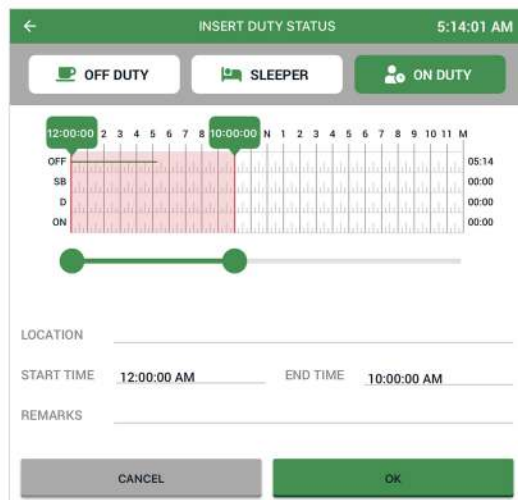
←
INSERT DUTY STATUS
5:14:01 AM

OFF DUTY
SLEEPER
ON DUTY

12:00:00 2 3 4 5 6 7 8 10:00:00 N 1 2 3 4 5 6 7 8 9 10 11 M
OFF 05:14
SB 00:00
D 00:00
ON 00:00

LOCATION

START TIME 12:00:00 AM
END TIME 10:00:00 AM

REMARKS

CANCEL
OK